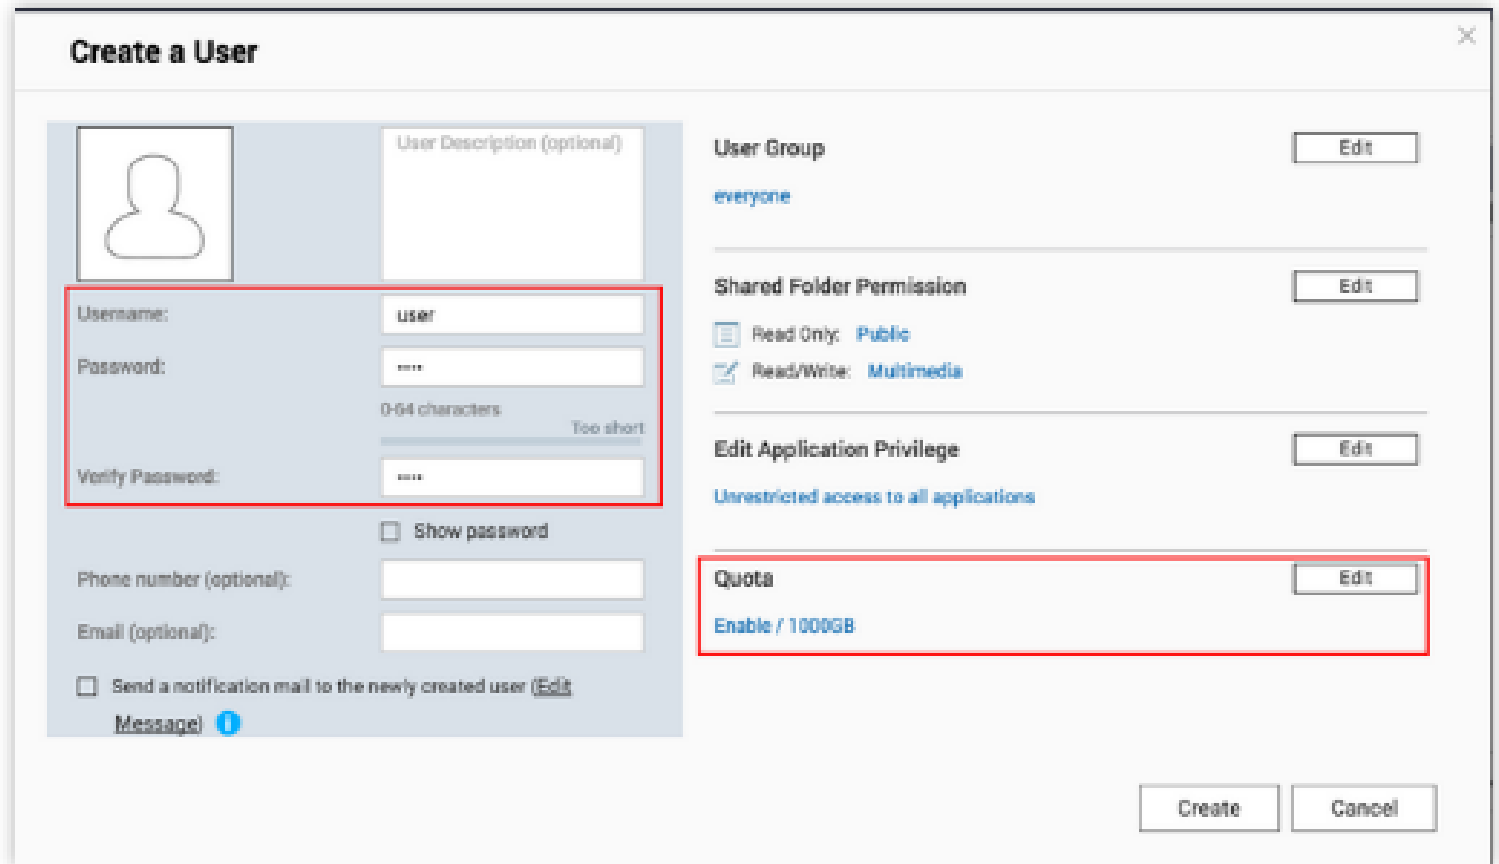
Create a User

User Description (optional)

Username: user

Password: ••••

0-64 characters

Too short

Verify Password: ••••

Show password

Phone number (optional):

Email (optional):

Send a notification mail to the newly created user (Edit Message)

User Group Edit

everyone

Shared Folder Permission Edit

Read Only: Public

Read/Write: Multimedia

Edit Application Privilege Edit

Unrestricted access to all applications

Quota Edit

Enable / 1000GB

Create Cancel